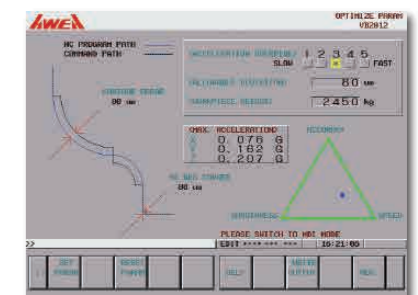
AWEA

OPTIMIZE PARAM
V02012

NC PROGRAM PATH
COMMAND PATH

ACCELERATION SHARPNESS
1 2 3 4 5
SLOW
FAST

ALLOWABLE DEVIATION
80 um

WORKPIECE WEIGHT
2450 kg

CONTOUR ERROR
00 um

(MAX. ACCELERATION)
X 0.076 G
Y 0.162 G
Z 0.207 G

ACCURACY

NC ARC ERROR
00 um

ROUGHNESS

SPEED

PLEASE SWITCH TO MDI MODE

>>

EDIT **** *** ***

16:21:05

SET PARAM

RESET PARAM

HELP

ABOVE SETTING

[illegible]